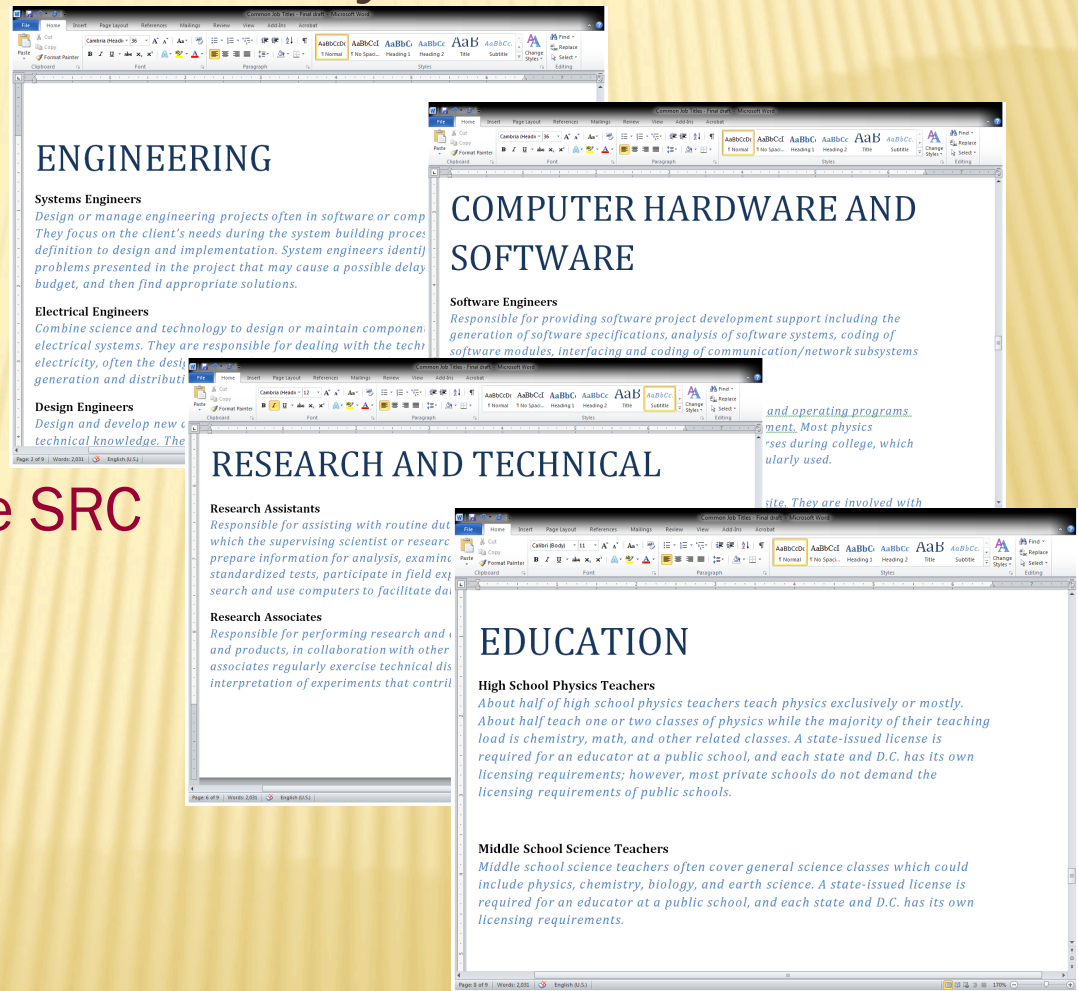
Common Job Titles - Final draft - Microsoft Word

File Home Insert Page Layout References Mailings Review View Add-Ins Acrobat

Cut Copy Format Painter Paste Clipboard Cambria (Headi 36 Font Paragraph AaBbCcDc ¶ Normal AaBbCcI ¶ No Spaci... AaBbC Heading 1 AaBbCc Heading 2 AaB Title AaBbCc. Subtitle Change Styles Styles Find Replace Select Editing

ENGINEERING

Systems Engineers
Design or manage engineering projects often in software or comp They focus on the client's needs during the system building proces definition to design and implementation. System engineers identi problems presented in the project that may cause a possible delay budget, and then find appropriate solutions.

Electrical Engineers
Combine science and technology to design or maintain componen electrical systems. They are responsible for dealing with the techn electricity, often the desig generation and distributi

Design Engineers
Design and develop new technical knowledge. The

Page: 2 of 9 Words: 2,031 English (U.S.)

e SRC

Common Job Titles - Final draft - Microsoft Word

File Home Insert Page Layout References Mailings Review View Add-Ins Acrobat

Cambria (Headi 36 AaBbCcDc ¶ Normal AaBbCcI ¶ No Spaci... AaBbC Heading 1 AaBbCc Heading 2 AaB Title AaBbCc. Subtitle Change Styles Find Replace Select Editing

COMPUTER HARDWARE AND SOFTWARE

Software Engineers
Responsible for providing software project development support including the generation of software specifications, analysis of software systems, coding of software modules, interfacing and coding of communication/network subsystems

and operating programs ment. Most physics rses during college, which ularly used.

site. They are involved with

Common Job Titles - Final draft - Microsoft Word

File Home Insert Page Layout References Mailings Review View Add-Ins Acrobat

Cambria (Headi 12 AaBbCcDc ¶ Normal AaBbCcI ¶ No Spaci... AaBbC Heading 1 AaBbCc Heading 2 AaB Title AaBbCc Subtitle Change Styles Find Replace Select Editing

RESEARCH AND TECHNICAL

Research Assistants
Responsible for assisting with routine du which the supervising scientist or researc prepare information for analysis, examin standardized tests, participate in field exp search and use computers to facilitate da

Research Associates
Responsible for performing research and and products, in collaboration with other associates regularly exercise technical dis interpretation of experiments that contrib

Page: 6 of 9 Words: 2,031 English (U.S.)

Common Job Titles - Final draft - Microsoft Word

File Home Insert Page Layout References Mailings Review View Add-Ins Acrobat

Calibri (Body) 11 AaBbCcDc ¶ Normal AaBbCcI ¶ No Spaci... AaBbC Heading 1 AaBbCc Heading 2 AaB Title AaBbCc. Subtitle Change Styles Find Replace Select Editing

EDUCATION

High School Physics Teachers
About half of high school physics teachers teach physics exclusively or mostly. About half teach one or two classes of physics while the majority of their teaching load is chemistry, math, and other related classes. A state-issued license is required for an educator at a public school, and each state and D.C. has its own licensing requirements; however, most private schools do not demand the licensing requirements of public schools.

Middle School Science Teachers
Middle school science teachers often cover general science classes which could include physics, chemistry, biology, and earth science. A state-issued license is required for an educator at a public school, and each state and D.C. has its own licensing requirements.

Page: 8 of 9 Words: 2,031 English (U.S.) 170%